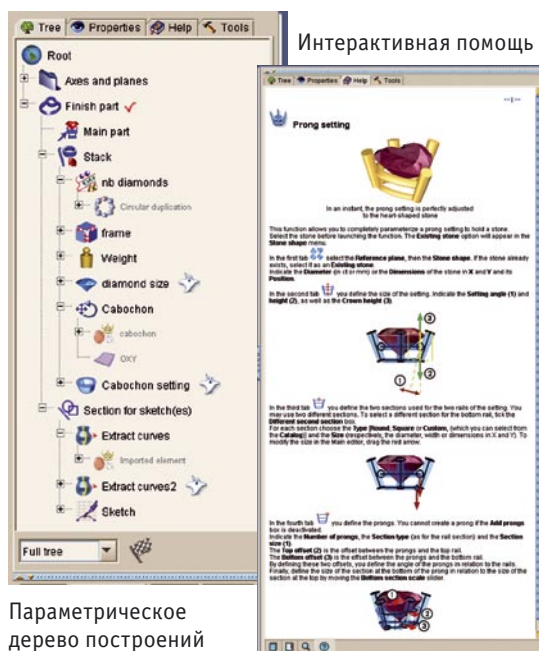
Tree | Properties | Help | Tools

Root
Axes and planes
Finish part ✓
Main part
Stack
nb diamonds
Circular duplication
frame
Weight
diamond size
Cabochon
cabochon
OXY
Cabochon setting
Section for sketch(es)
Extract curves
Imported element
Extract curves2
Sketch

Full tree

Интерактивная помощь

Tree | Properties | Help | Tools

Prong setting

In an instant, the prong setting is perfectly adjusted to the heart-shaped stone

This function allows you to completely parameterize a prong setting to hold a stone. Select the stone before launching the function. The Existing stone option will appear in the Stone shape menu.

In the first tab select the Reference plane, then the Stone shape. If the stone already exists, select it as an Existing stone. Indicate the Diameter (in ct or mm) or the Dimensions of the stone in X and Y and its Position.

In the second tab you define the size of the setting. Indicate the Setting angle (1) and height (2), as well as the Crown height (3).

In the third tab you define the two sections used for the two rails of the setting. You may use two different sections. To select a different section for the bottom rail, tick the Different second section box. For each section choose the Type (Round, Square or Custom, (which you can select from the Catalog)) and the Size (respectively, the diameter, width or dimensions in X and Y). To modify the size in the Main editor, drag the red arrow.

In the fourth tab you define the prongs. You cannot create a prong if the Add prongs box is deactivated. Indicate the Number of prongs, the Section type (as for the rail section) and the Section size (1). The Top offset (2) is the offset between the prongs and the top rail. The Bottom offset (3) is the offset between the prongs and the bottom rail. By defining these two offsets, you define the angle of the prongs in relation to the rails. Finally, define the size of the section at the bottom of the prong in relation to the size of the section at the top by moving the Bottom section scale slider.

Параметрическое дерево построений